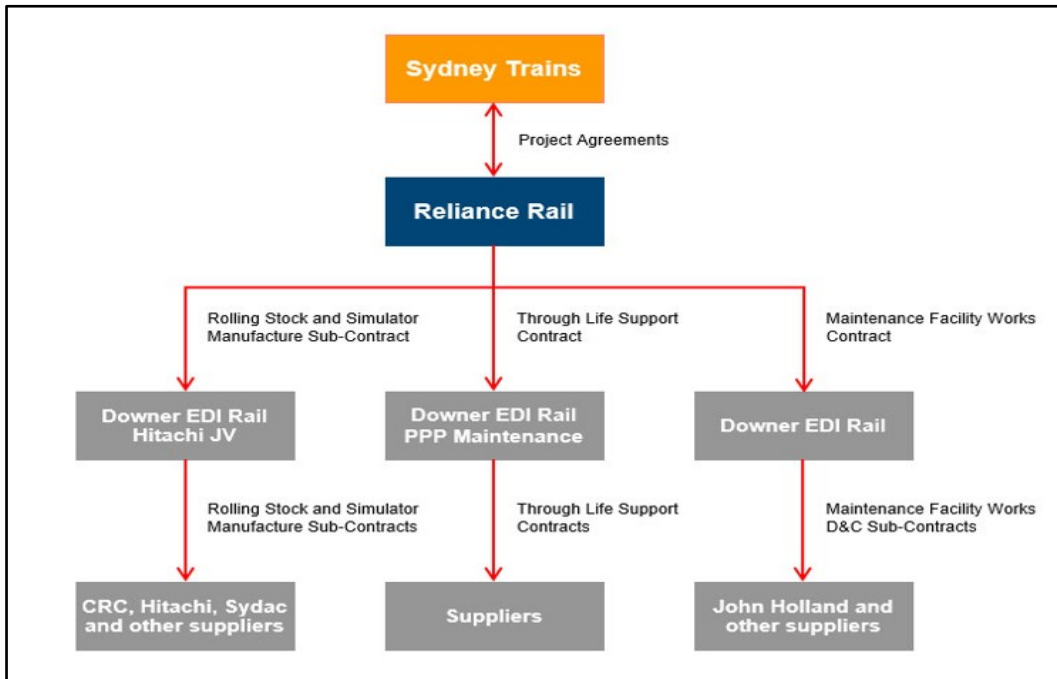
Sydney Trains

Project Agreements

Reliance Rail

Rolling Stock and Simulator Manufacture Sub-Contract

Through Life Support Contract

Maintenance Facility Works Contract

Downer EDI Rail Hitachi JV

Downer EDI Rail PPP Maintenance

Downer EDI Rail

Rolling Stock and Simulator Manufacture Sub-Contracts

Through Life Support Contracts

Maintenance Facility Works D&C Sub-Contracts

CRC, Hitachi, Sydac and other suppliers

Suppliers

John Holland and other suppliers